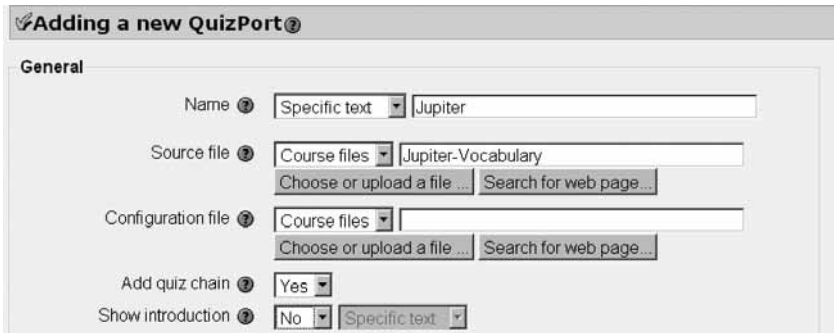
Adding a new QuizPort

General

Name Specific text Jupiter

Source file Course files Jupiter-Vocabulary

Choose or upload a file ... Search for web page...

Configuration file Course files

Choose or upload a file ... Search for web page...

Add quiz chain Yes

Show introduction No Specific text